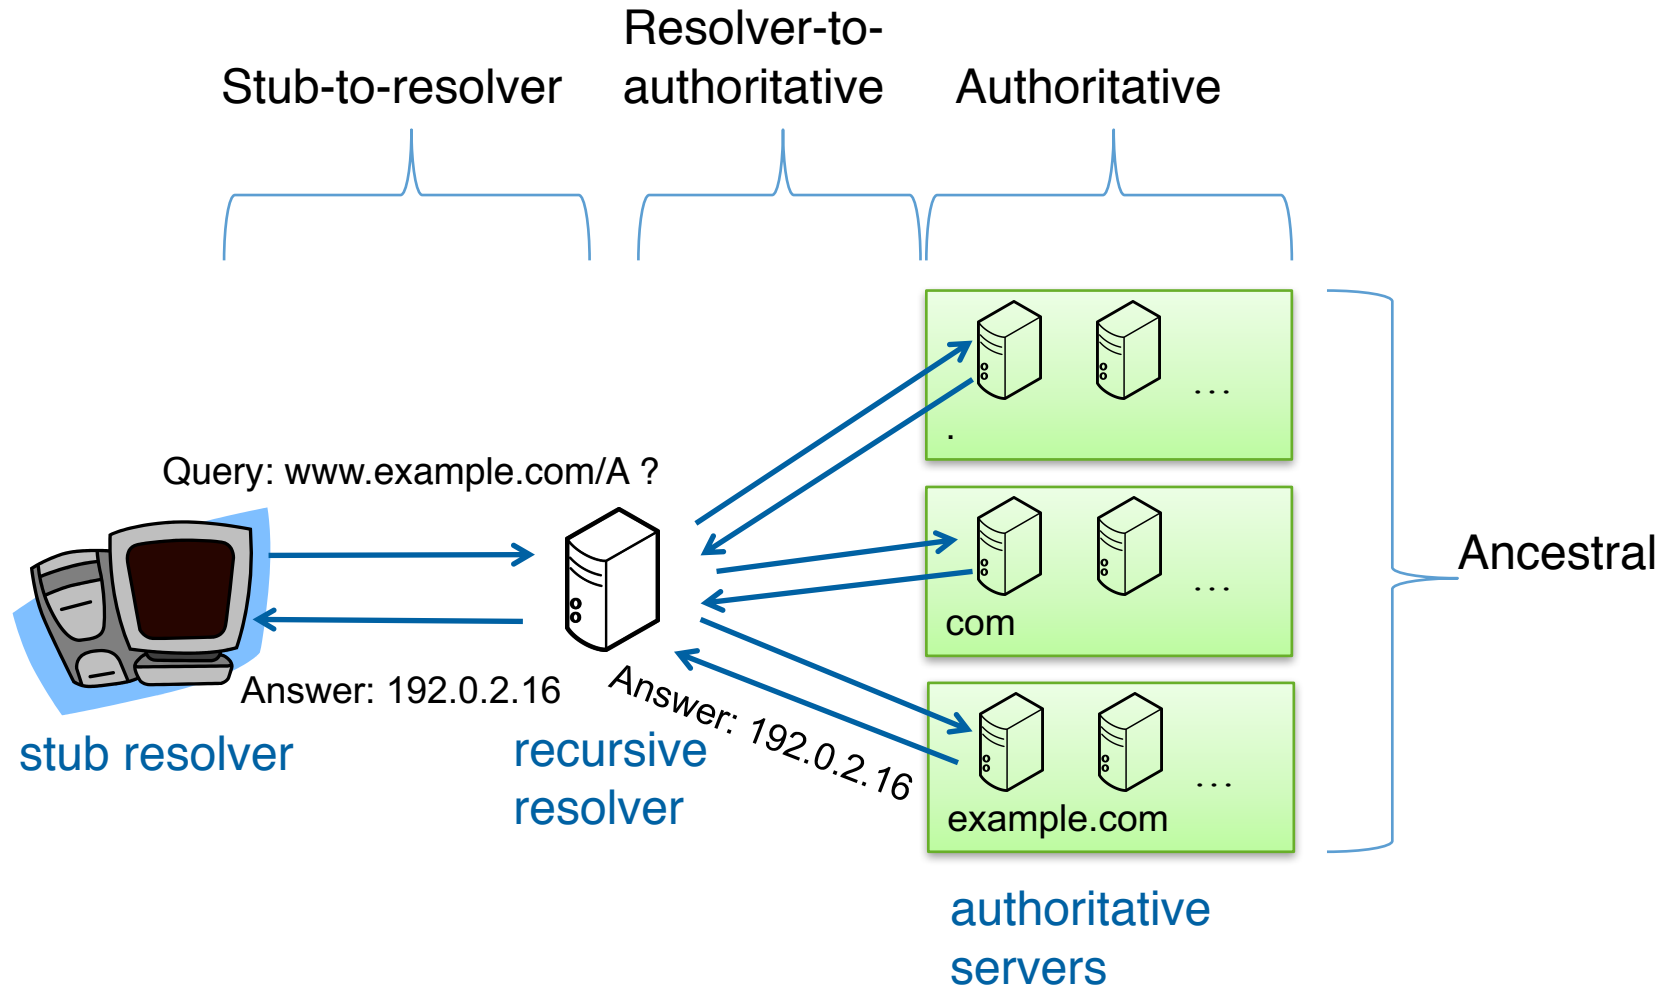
Stub-to-resolver

Resolver-to-authoritative

Authoritative

...

.

...

com

...

example.com

Ancestral

Query: www.example.com/A ?

Answer: 192.0.2.16

Answer: 192.0.2.16

stub resolver

recursive resolver

authoritative servers